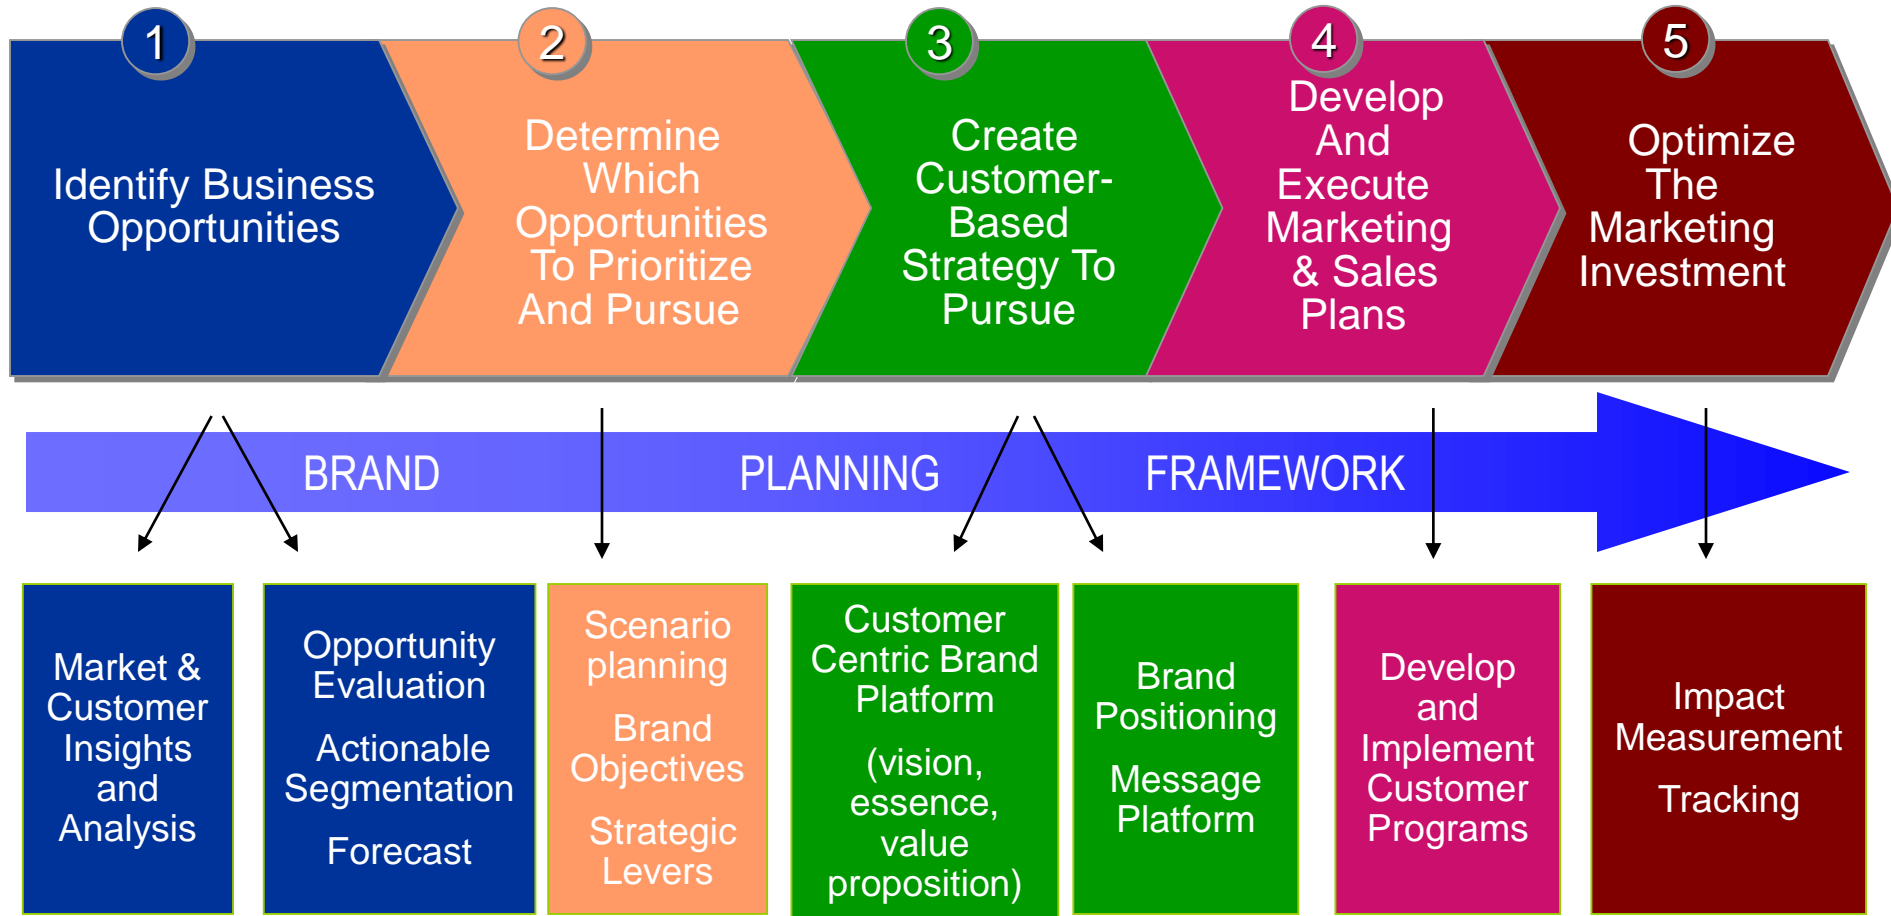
1

Identify Business Opportunities

2

Determine Which Opportunities To Prioritize And Pursue

3

Create Customer-Based Strategy To Pursue

4

Develop And Execute Marketing & Sales Plans

5

Optimize The Marketing Investment

BRAND PLANNING FRAMEWORK

Market & Customer Insights and Analysis

Opportunity Evaluation

Actionable Segmentation

Forecast

Scenario planning

Brand Objectives

Strategic Levers

Customer Centric Brand Platform

(vision, essence, value proposition)

Brand Positioning

Message Platform

Develop and Implement Customer Programs

Impact Measurement

Tracking